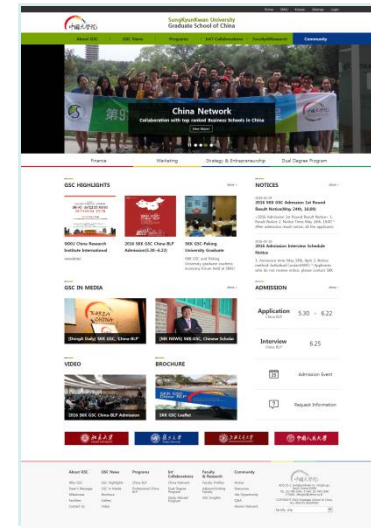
Home SKKU Korean Sitemap Login

SungKyunKwan University
Graduate School of China

About GSC GSC News Programs Int'l Collaborations Faculty&Research Community

China Network
Collaboration with top ranked Business Schools in China
View More

Finance Marketing Strategy & Entrepreneurship Dual Degree Program

GSC HIGHLIGHTS more

SKKU China Research Institute International

2016 SKK GSC China BLP Admission(5.30~6.22)

SKK GSC-Peking University Graduate

NOTICES more

2016 SKK GSC Admission 1st Round Result Notice(May 24th, 16:00)

2016 Admission Interview Schedule Notice

GSC IN MEDIA more

[Dong-A Daily] SKK GSC, China BLP

[MK NEWS] SKK GSC, Chinese Scholar

ADMISSION more

Application China BLP 5.30 - 6.22

Interview China BLP 6.25

Admission Event

Request Information

VIDEO

2016 SKK GSC China BLP Admission

BROCHURE

SKK GSC Leaflet

About GSC GSC News Programs Int'l Collaborations Faculty & Research Community